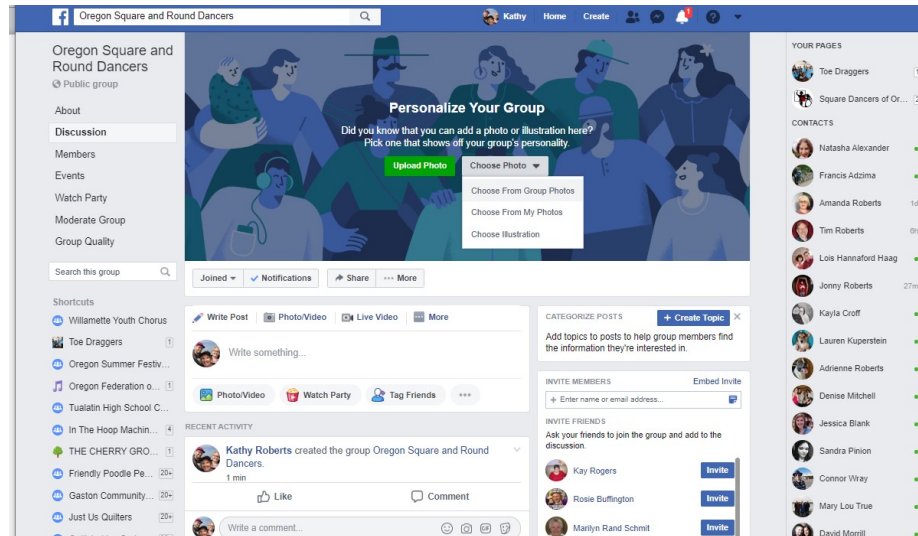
Oregon Square and Round Dancers

Kathy Home Create

Oregon Square and Round Dancers
Public group

About
Discussion
Members
Events
Watch Party
Moderate Group
Group Quality

Search this group

Shortcuts
Willamette Youth Chorus
Toe Draggers 1
Oregon Summer Festiv...
Oregon Federation o... 1
Tualatin High School C...
In The Hoop Machin... 4
THE CHERRY GRO... 1
Friendly Poodle Pe... 20+
Gaston Community... 20+
Just Us Quilters 20+

Personalize Your Group
Did you know that you can add a photo or illustration here? Pick one that shows off your group's personality.
Upload Photo
Choose Photo
Choose From Group Photos
Choose From My Photos
Choose Illustration

Joined
Notifications
Share
More

Write Post
Photo/Video
Live Video
More
Write something...
Photo/Video
Watch Party
Tag Friends

RECENT ACTIVITY
Kathy Roberts created the group Oregon Square and Round Dancers.
1 min
Like
Comment
Write a comment...

CATEGORIZE POSTS
+ Create Topic
Add topics to posts to help group members find the information they're interested in.

INVITE MEMBERS
Embed Invite
+ Enter name or email address...

INVITE FRIENDS
Ask your friends to join the group and add to the discussion.
Kay Rogers Invite
Rosie Buffington Invite
Marilyn Rand Schmit Invite

YOUR PAGES
Toe Draggers
Square Dancers of Or...

CONTACTS
Natasha Alexander
Francis Adzima
Amanda Roberts
Tim Roberts
Lois Hannaford Haag
Jonny Roberts
Kayla Croff
Lauren Kuperstein
Adrienne Roberts
Denise Mitchell
Jessica Blank
Sandra Pinion
Connor Wray
Mary Lou True
David Morrill